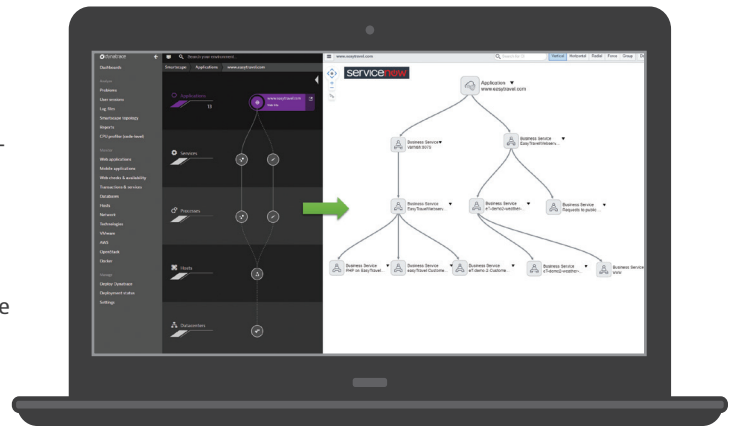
dynatrace
Dashboards
Problems
User sessions
Log files
Smartscape topology
Reports
CPU profiler (code level)
Web applications
Mobile applications
Web checks & availability
Transactions & services
Databases
Hosts
Network
Technologies
VMware
AWS
OpenStack
Docker
Dynatrace Synthetic
Deployment status
Settings

Search your environment...
Smartscape
Applications
www.easytravel.com

Applications
13
www.easytravel.com
Services
Processes
Hosts
Datacenters

www.easytravel.com
Vertical
Horizontal
Radial
Force
Group

servicenow

Application
www.easytravel.com

Business Service
VMW8.0015
Business Service
EasyTravelWebserv...
Business Service
EasyTravelWebserv...
Business Service
e1-demo2-webfron...
Business Service
Requests to public...
Business Service
PHP on EasyTravel...
Business Service
easyTravel-Custome...
Business Service
e1-demo-2-Custome...
Business Service
c1-demo2-webfron...
Business Service
www